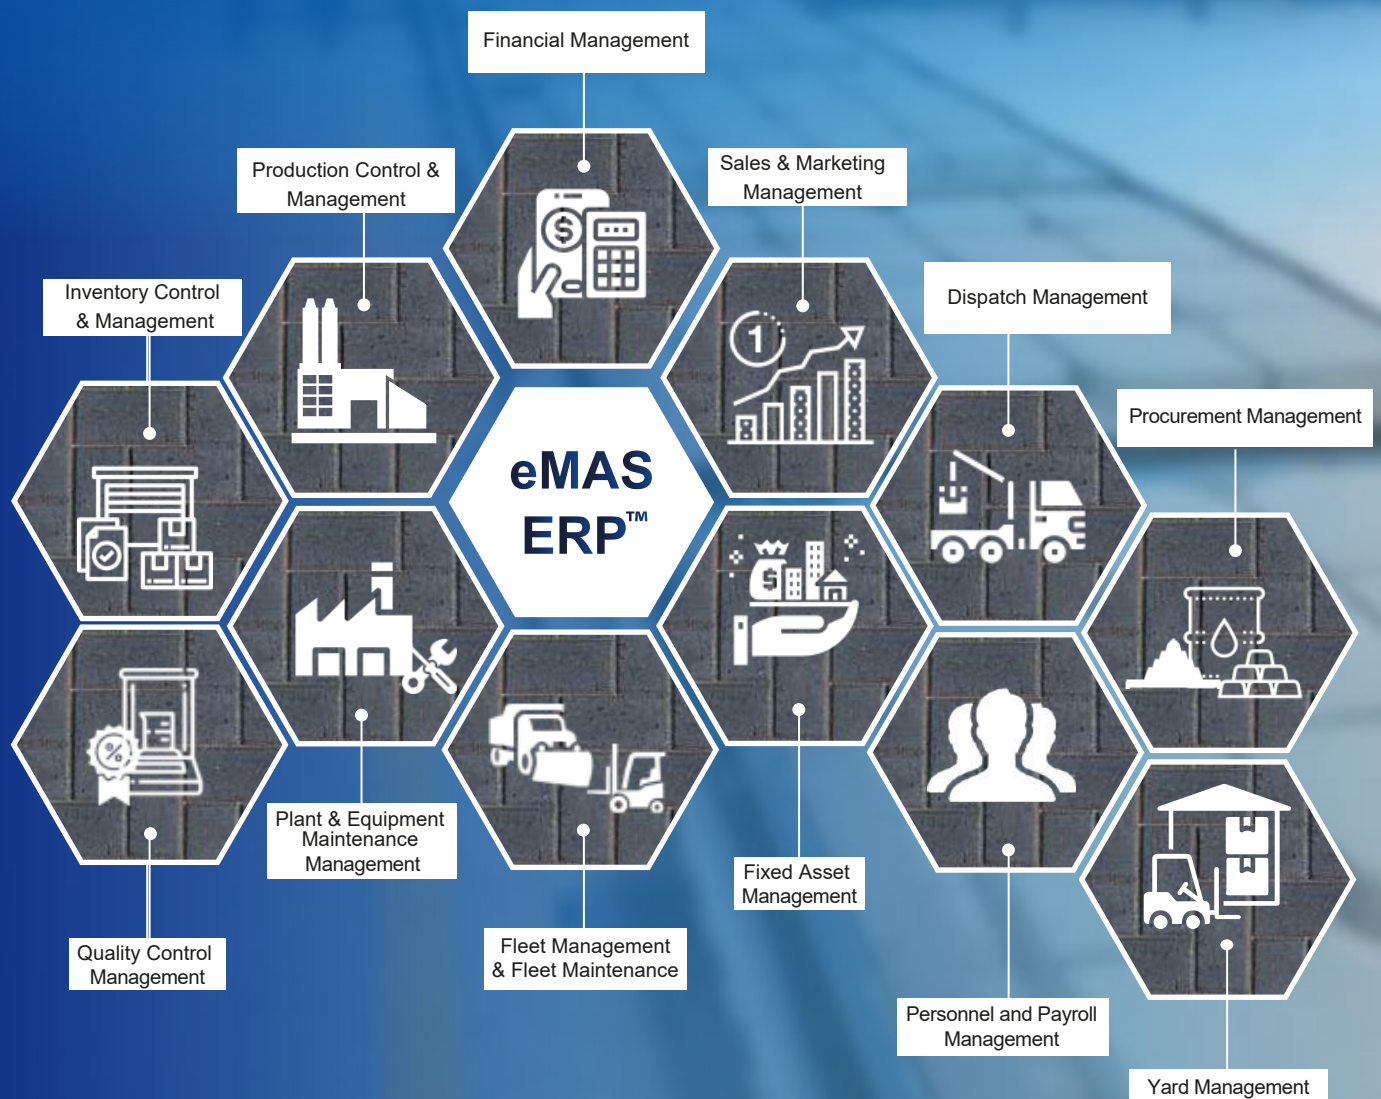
Financial Management

Production Control & Management

Sales & Marketing Management

Inventory Control & Management

Dispatch Management

Procurement Management

eMAS ERP™

Plant & Equipment Maintenance Management

Quality Control Management

Fleet Management & Fleet Maintenance

Fixed Asset Management

Personnel and Payroll Management

Yard Management